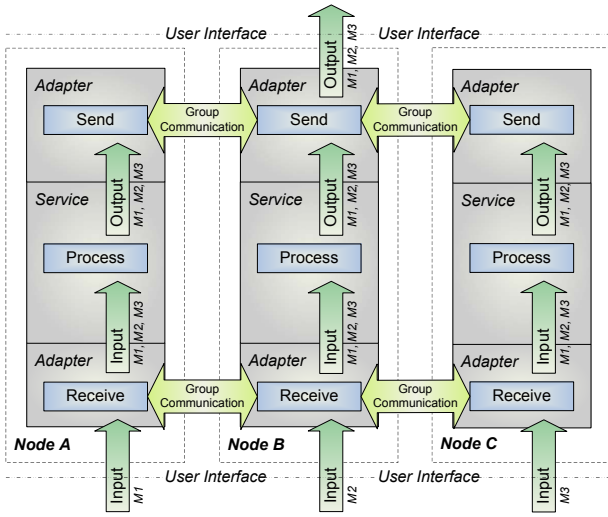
User Interface

Output
M1, M2, M3

User Interface

Adapter
Send
Group Communication
Output
M1, M2, M3
Service
Process
Input
M1, M2, M3
Adapter
Receive
Group Communication
Node A

Adapter
Send
Group Communication
Output
M1, M2, M3
Service
Process
Input
M1, M2, M3
Adapter
Receive
Group Communication
Node B

Adapter
Send
Output
M1, M2, M3
Service
Process
Input
M1, M2, M3
Adapter
Receive
Node C

User Interface
User Interface

Input
M1

Input
M2

Input
M3